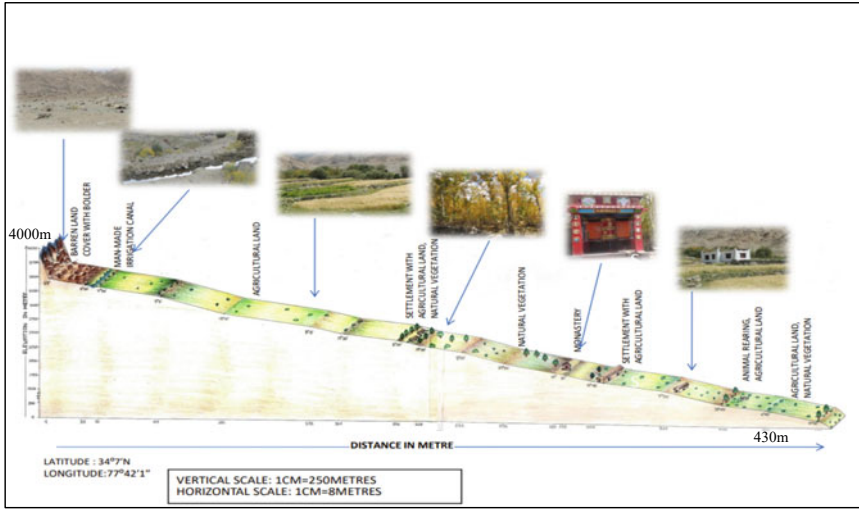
4000m

BARREN LAND COVER WITH BOLDER

MAN-MADE IRRIGATION CANAL

AGRICULTURAL LAND

SETTLEMENT WITH AGRICULTURAL LAND, NATURAL VEGETATION

NATURAL VEGETATION

MONASTERY

SETTLEMENT WITH AGRICULTURAL LAND

ANIMAL REARING, AGRICULTURAL LAND

AGRICULTURAL LAND, NATURAL VEGETATION

ELEVATION IN METRE

DISTANCE IN METRE

430m

LATITUDE : 34°7'N
LONGITUDE:77°42'1"

VERTICAL SCALE: 1CM=250METRES
HORIZONTAL SCALE: 1CM=8METRES